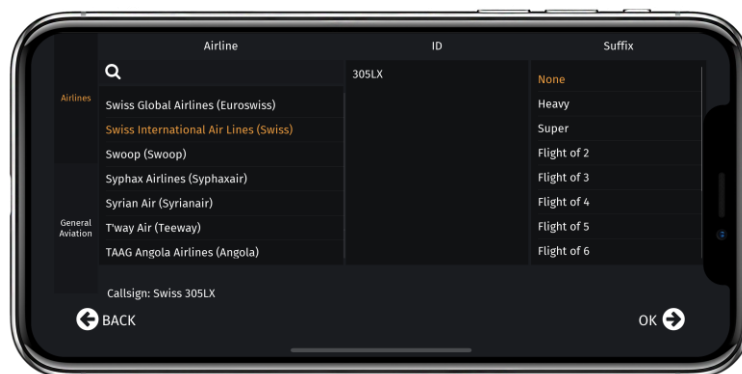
Airline

ID

Suffix

Airlines

General Aviation

Swiss Global Airlines (Euroswiss)
Swiss International Air Lines (Swiss)
Swoop (Swoop)
Syphax Airlines (Syphaxair)
Syrian Air (Syrianair)
T'way Air (Teeway)
TAAG Angola Airlines (Angola)

305LX

None
Heavy
Super
Flight of 2
Flight of 3
Flight of 4
Flight of 5
Flight of 6

Callsign: Swiss 305LX

BACK

OK